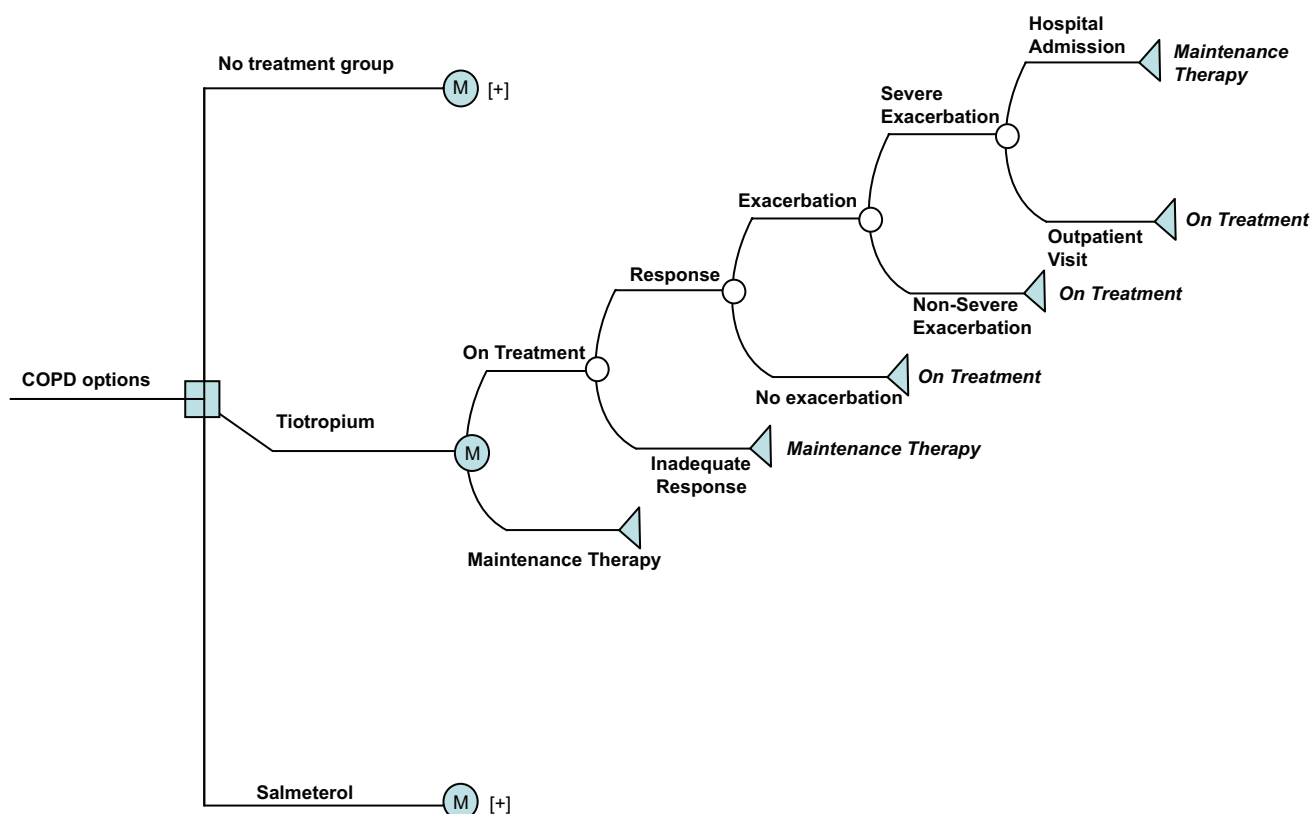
No treatment group
M [+]
COPD options
Tiotropium
M
On Treatment
Maintenance Therapy
Response
Inadequate Response
Maintenance Therapy
Exacerbation
No exacerbation
On Treatment
Severe Exacerbation
Non-Severe Exacerbation
On Treatment
Hospital Admission
Maintenance Therapy
Outpatient Visit
On Treatment
Salmeterol
M [+]